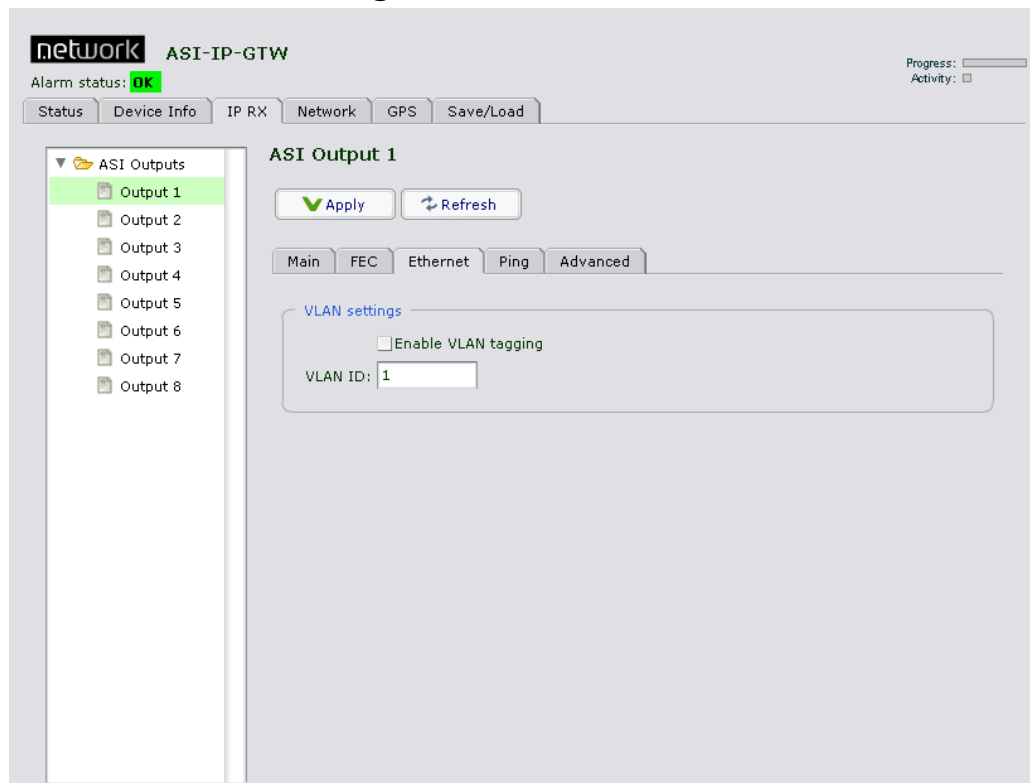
network ASI-IP-GTW

Alarm status: OK

Progress:
Activity:

Status | Device Info | IP RX | Network | GPS | Save/Load

ASI Outputs
Output 1
Output 2
Output 3
Output 4
Output 5
Output 6
Output 7
Output 8

ASI Output 1

Apply
Refresh

Main | FEC | Ethernet | Ping | Advanced

VLAN settings

Enable VLAN tagging

VLAN ID: 1